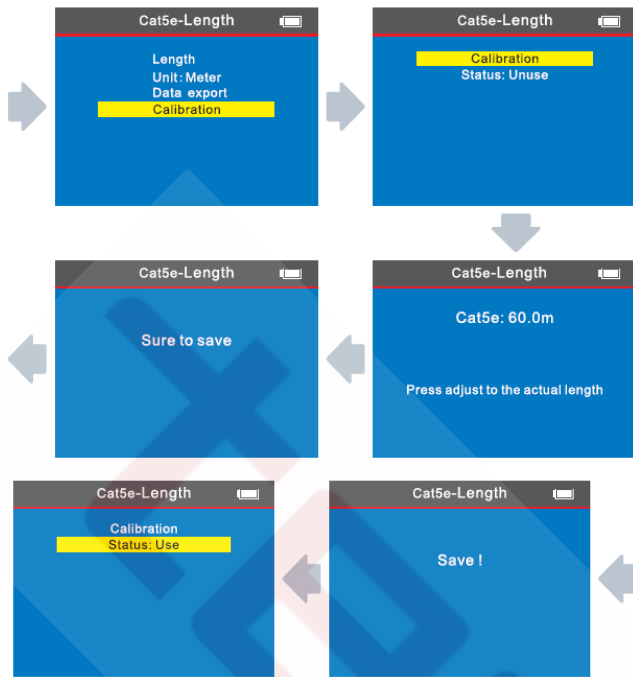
Cat5e-Length

Length
Unit: Meter
Data export
Calibration

Cat5e-Length

Calibration
Status: Unuse

Cat5e-Length

Sure to save

Cat5e-Length

Cat5e: 60.0m

Press adjust to the actual length

Cat5e-Length

Calibration
Status: Use

Cat5e-Length

Save !